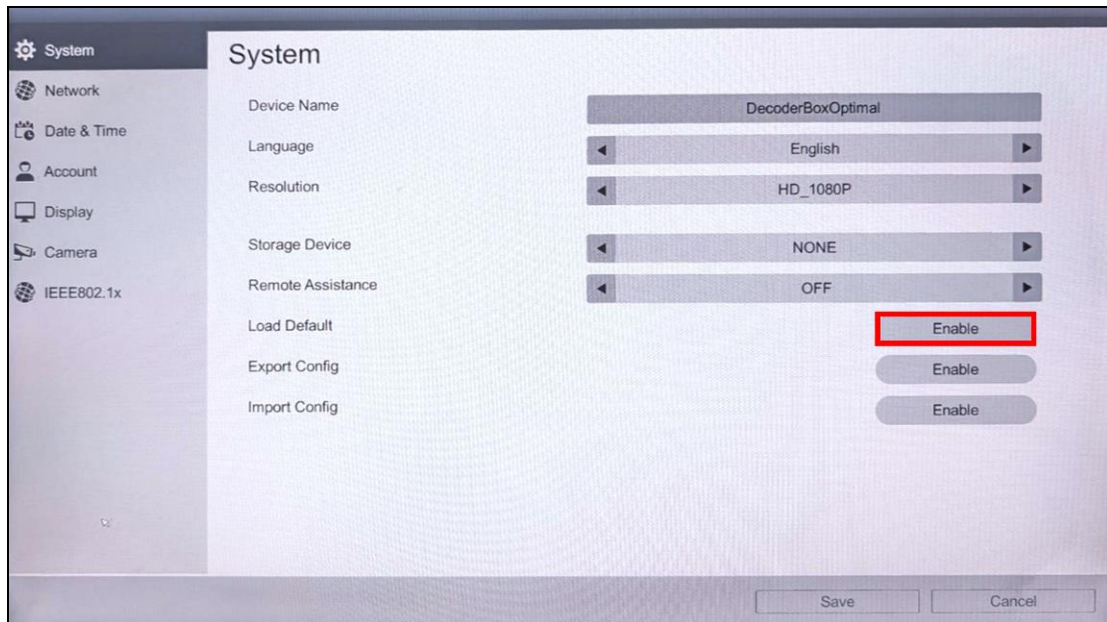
System
Network
Date & Time
Account
Display
Camera
IEEE802.1x

System

Device Name DecoderBoxOptimal
Language English
Resolution HD_1080P
Storage Device NONE
Remote Assistance OFF
Load Default Enable
Export Config Enable
Import Config Enable

Save Cancel